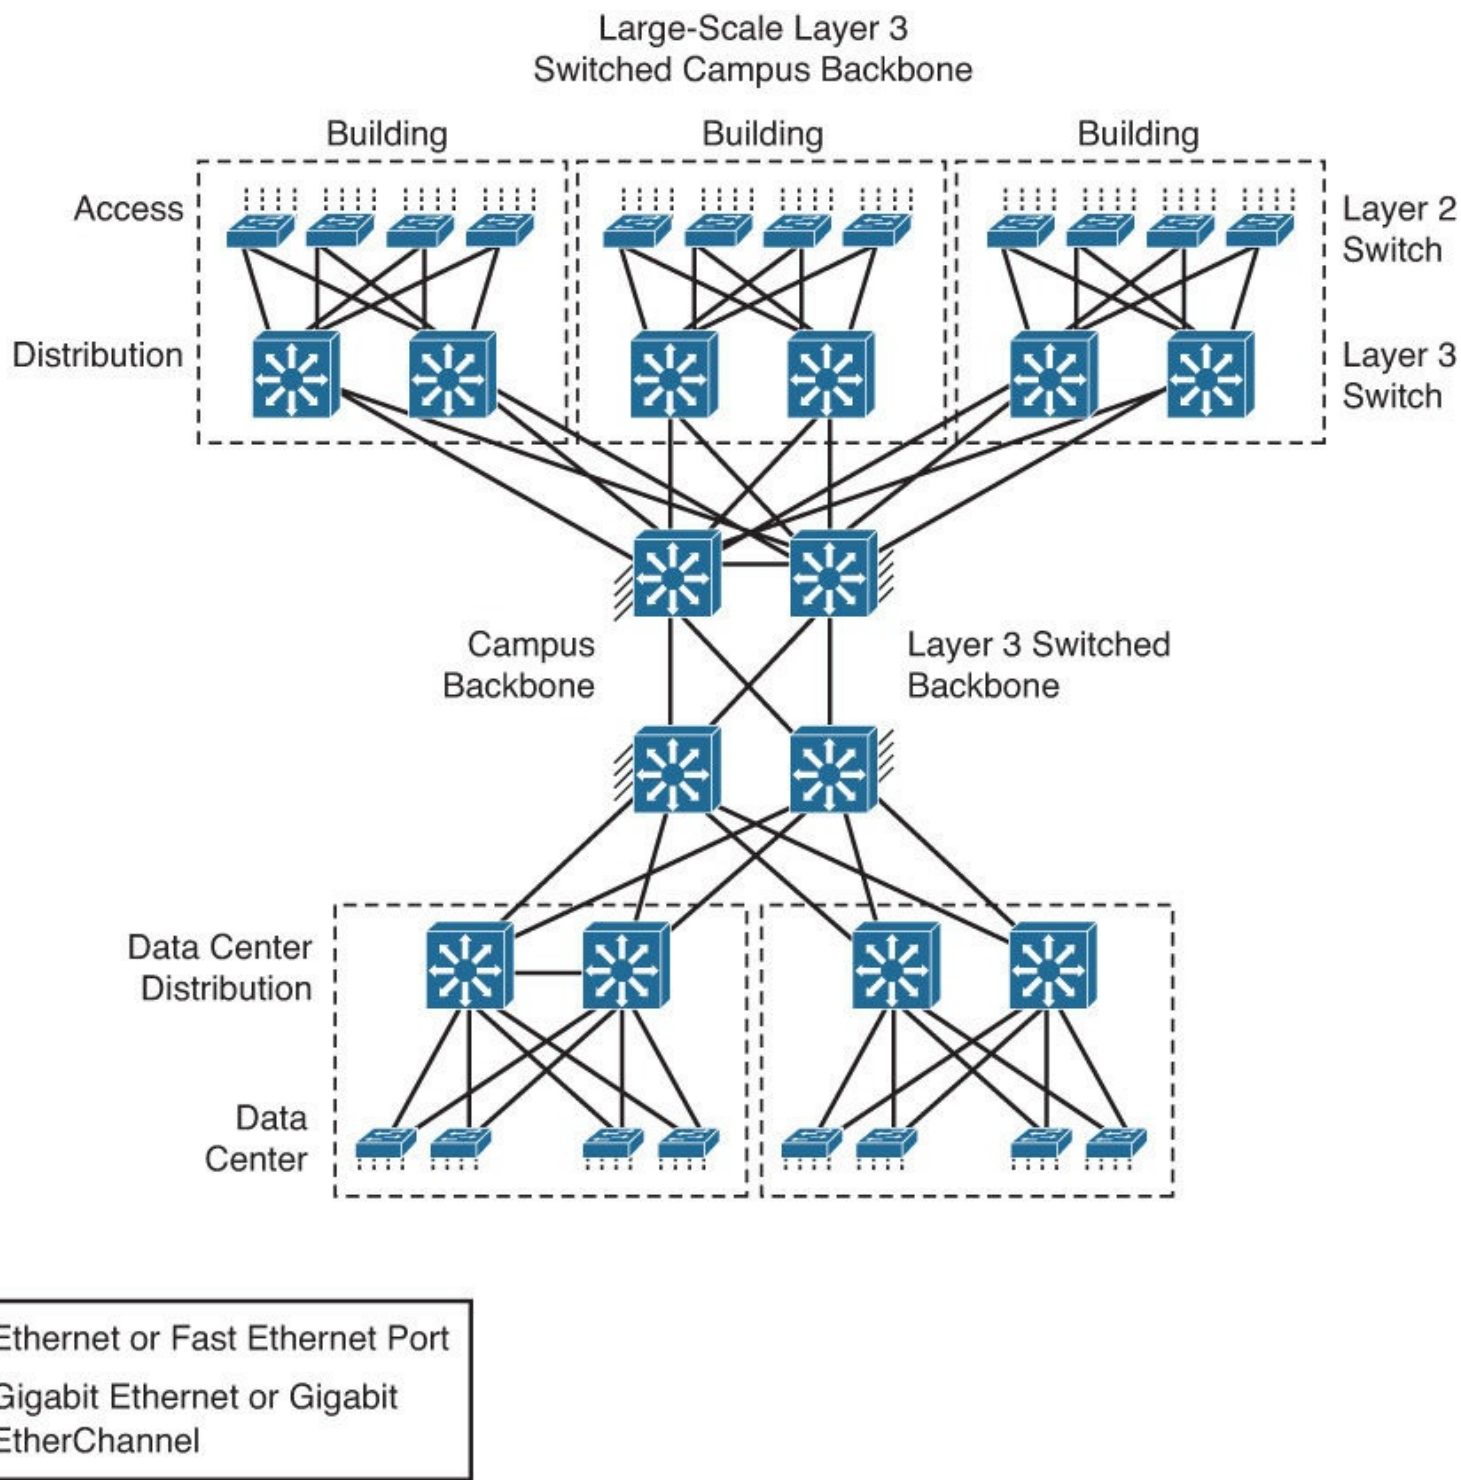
Large-Scale Layer 3
Switched Campus Backbone

Building

Building

Building

Access

Layer 2
Switch

Distribution

Layer 3
Switch

Campus
Backbone

Layer 3 Switched
Backbone

Data Center
Distribution

Data
Center

Ethernet or Fast Ethernet Port

Gigabit Ethernet or Gigabit
EtherChannel